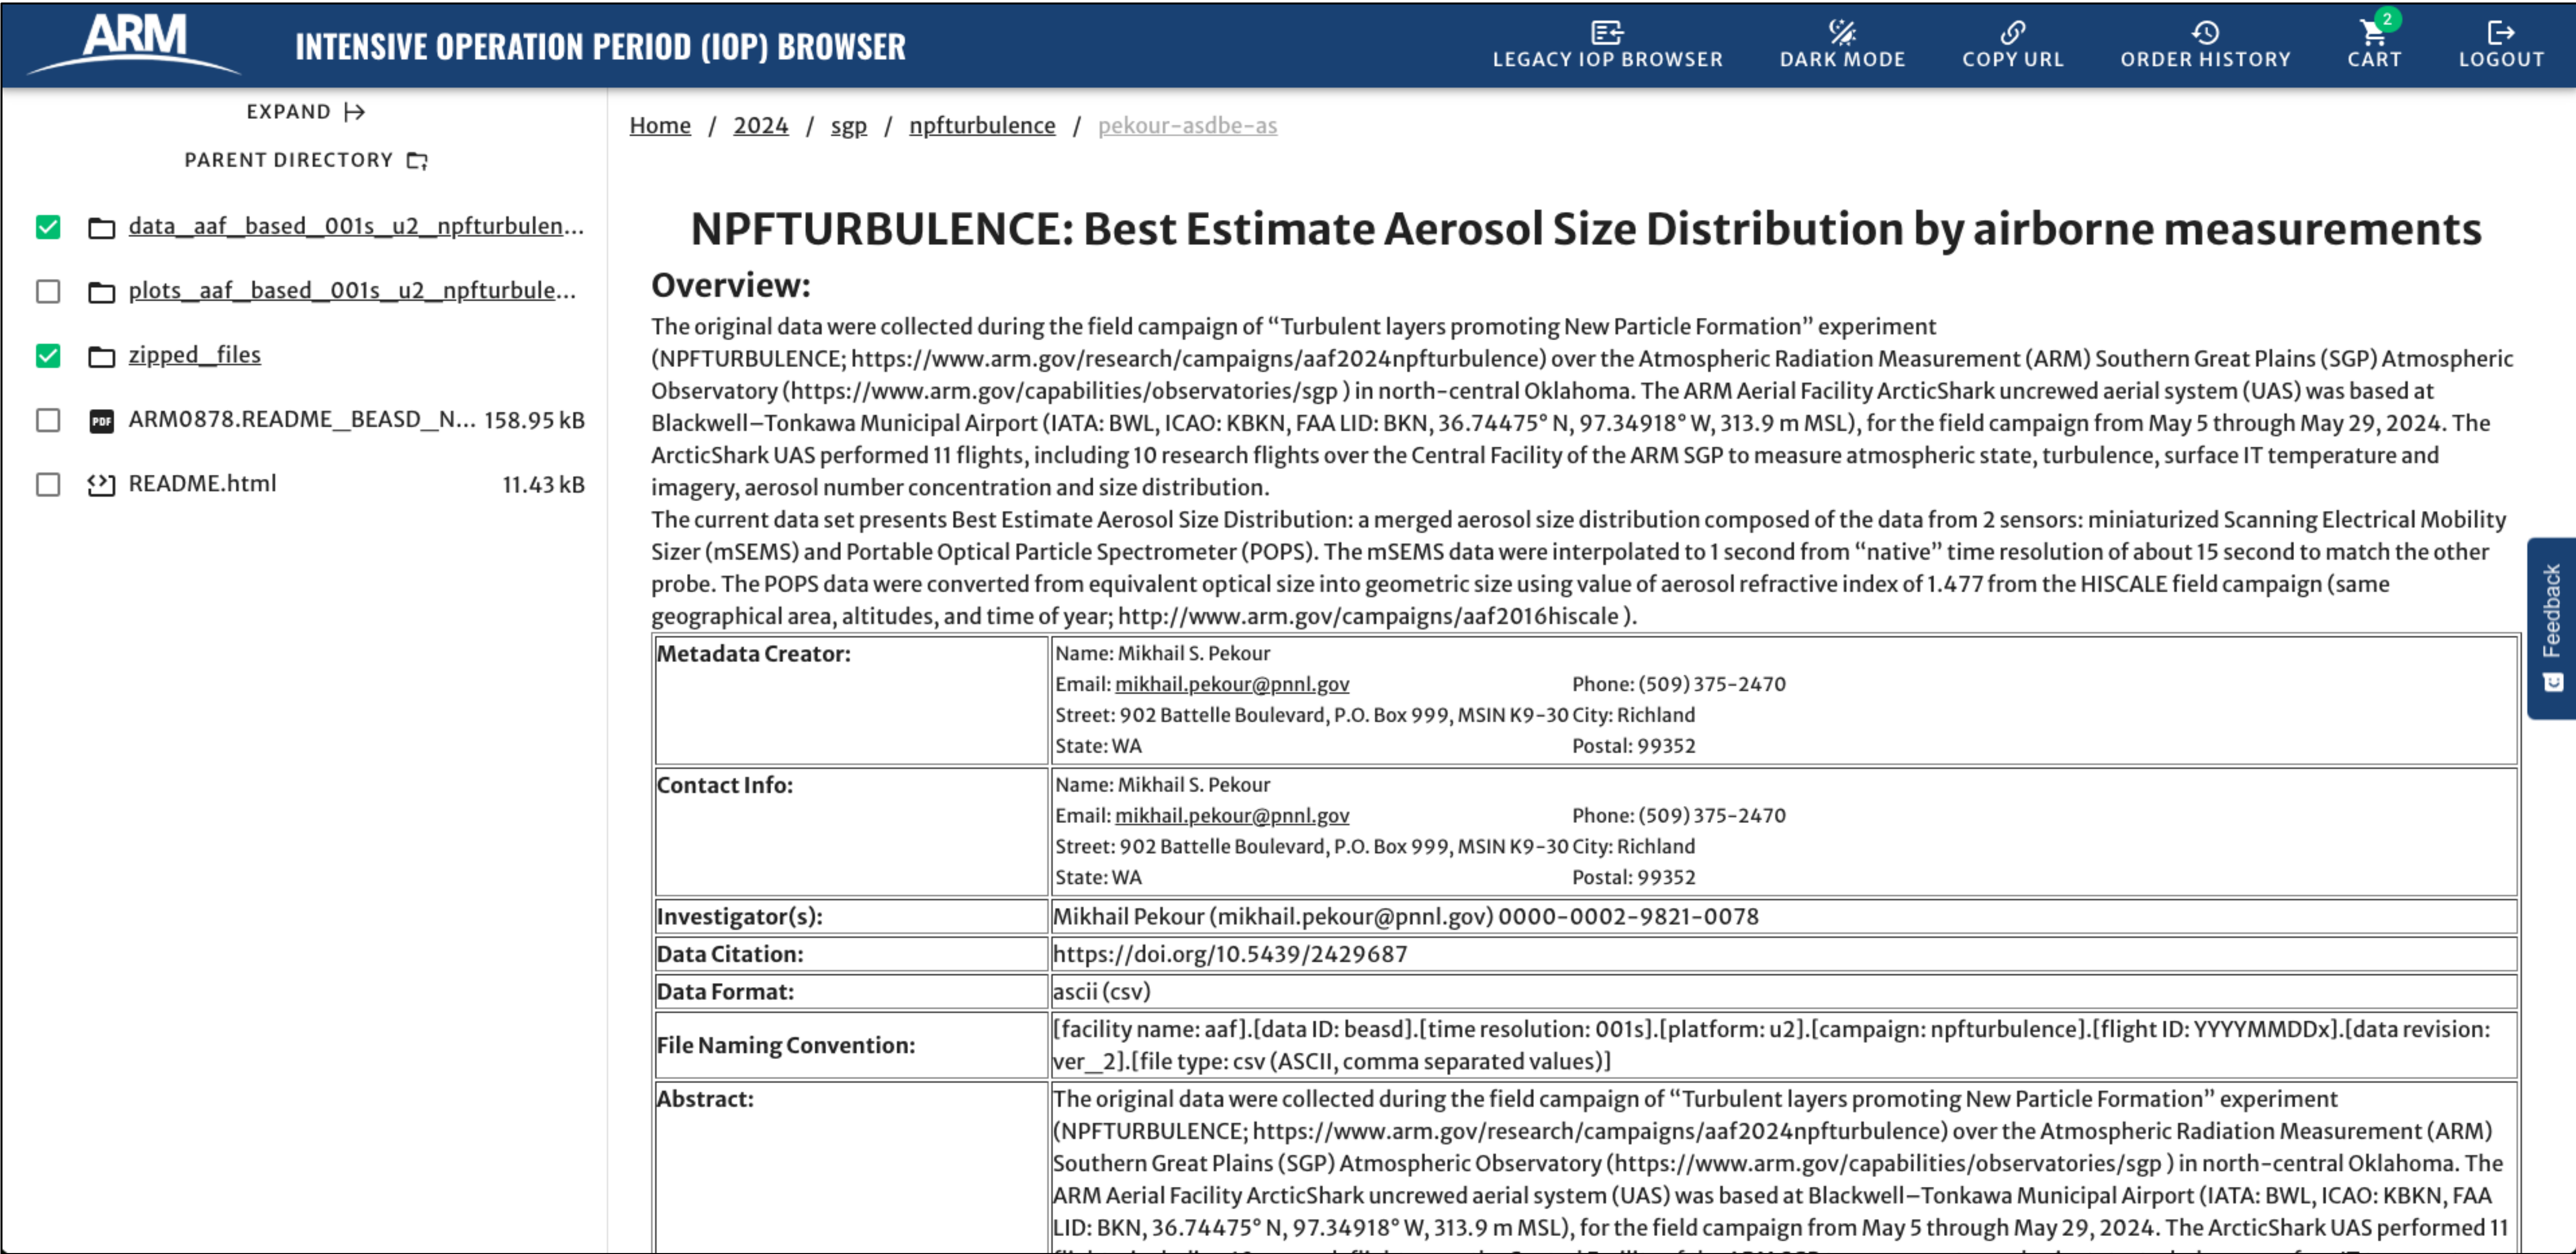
ARM INTENSIVE OPERATION PERIOD (IOP) BROWSER

LEGACY IOP BROWSER DARK MODE COPY URL ORDER HISTORY 2 CART LOGOUT

EXPAND

PARENT DIRECTORY

data_aaf_based_001s_u2_npfturbulen...

plots_aaf_based_001s_u2_npfturbule...

zipped_files

ARM0878.README_BEASD_N... 158.95 kB

README.html 11.43 kB

Home / 2024 / sgp / npfturbulence / pekour-asdbe-as

NPFTURBULENCE: Best Estimate Aerosol Size Distribution by airborne measurements

Overview:

The original data were collected during the field campaign of “Turbulent layers promoting New Particle Formation” experiment (NPFTURBULENCE; https://www.arm.gov/research/campaigns/aaf2024npfturbulence) over the Atmospheric Radiation Measurement (ARM) Southern Great Plains (SGP) Atmospheric Observatory (https://www.arm.gov/capabilities/observatories/sgp ) in north-central Oklahoma. The ARM Aerial Facility ArcticShark uncrewed aerial system (UAS) was based at Blackwell–Tonkawa Municipal Airport (IATA: BWL, ICAO: KBKN, FAA LID: BKN, 36.74475° N, 97.34918° W, 313.9 m MSL), for the field campaign from May 5 through May 29, 2024. The ArcticShark UAS performed 11 flights, including 10 research flights over the Central Facility of the ARM SGP to measure atmospheric state, turbulence, surface IT temperature and imagery, aerosol number concentration and size distribution.
The current data set presents Best Estimate Aerosol Size Distribution: a merged aerosol size distribution composed of the data from 2 sensors: miniaturized Scanning Electrical Mobility Sizer (mSEMS) and Portable Optical Particle Spectrometer (POPS). The mSEMS data were interpolated to 1 second from “native” time resolution of about 15 second to match the other probe. The POPS data were converted from equivalent optical size into geometric size using value of aerosol refractive index of 1.477 from the HISCALE field campaign (same geographical area, altitudes, and time of year; http://www.arm.gov/campaigns/aaf2016hiscale ).

| Metadata Creator: | Name: Mikhail S. Pekour<br>Email: mikhail.pekour@pnnl.gov Phone: (509) 375-2470<br>Street: 902 Battelle Boulevard, P.O. Box 999, MSIN K9-30 City: Richland<br>State: WA Postal: 99352 |
|---|---|
| Contact Info: | Name: Mikhail S. Pekour<br>Email: mikhail.pekour@pnnl.gov Phone: (509) 375-2470<br>Street: 902 Battelle Boulevard, P.O. Box 999, MSIN K9-30 City: Richland<br>State: WA Postal: 99352 |
| Investigator(s): | Mikhail Pekour (mikhail.pekour@pnnl.gov) 0000-0002-9821-0078 |
| Data Citation: | https://doi.org/10.5439/2429687 |
| Data Format: | ascii (csv) |
| File Naming Convention: | [facility name: aaf].[data ID: beasd].[time resolution: 001s].[platform: u2].[campaign: npfturbulence].[flight ID: YYYYMMDDx].[data revision: ver_2].[file type: csv (ASCII, comma separated values)] |
| Abstract: | The original data were collected during the field campaign of “Turbulent layers promoting New Particle Formation” experiment (NPFTURBULENCE; https://www.arm.gov/research/campaigns/aaf2024npfturbulence) over the Atmospheric Radiation Measurement (ARM) Southern Great Plains (SGP) Atmospheric Observatory (https://www.arm.gov/capabilities/observatories/sgp ) in north-central Oklahoma. The ARM Aerial Facility ArcticShark uncrewed aerial system (UAS) was based at Blackwell–Tonkawa Municipal Airport (IATA: BWL, ICAO: KBKN, FAA LID: BKN, 36.74475° N, 97.34918° W, 313.9 m MSL), for the field campaign from May 5 through May 29, 2024. The ArcticShark UAS performed 11 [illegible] |

Feedback